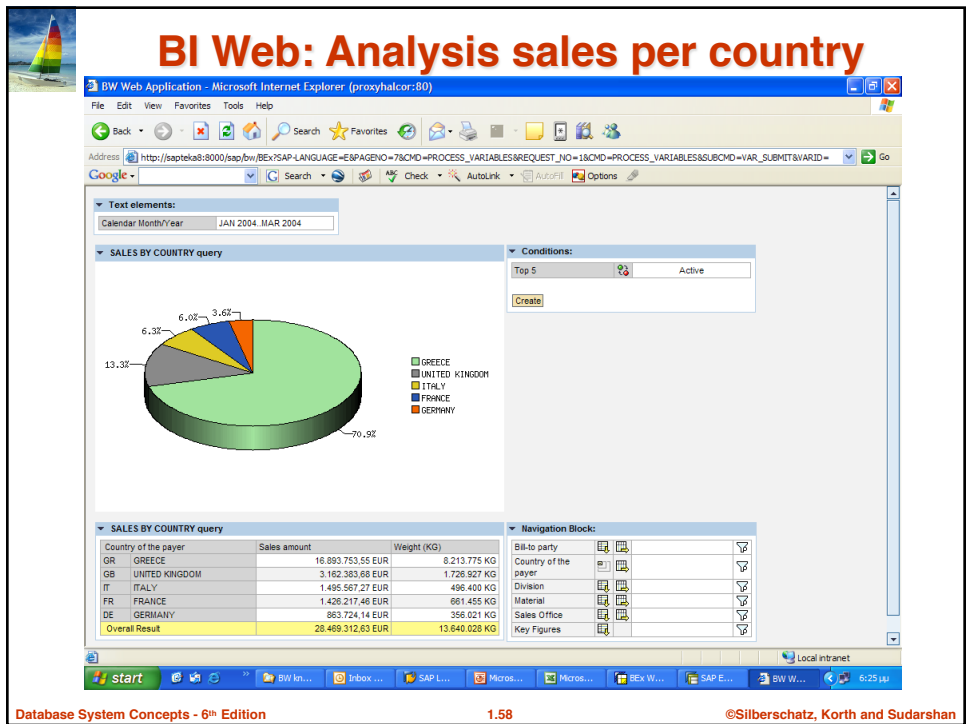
BI Web: Analysis sales per country

BW Web Application - Microsoft Internet Explorer (proxyhalcor:80)

File Edit View Favorites Tools Help

Back Search Favorites

Address http://sapteka8:8000/sap/bw/BEx?SAP-LANGUAGE=E&PAGENO=7&CMD=PROCESS_VARIABLES&REQUEST_NO=1&CMD=PROCESS_VARIABLES&SUBCMD=VAR_SUBMIT&VARID= Go

Google Search Check AutoLink AutoFill Options

Text elements:

Calendar Month/Year JAN 2004..MAR 2004

SALES BY COUNTRY query

13.3% 6.3% 6.0% 3.6% 70.9%

GREECE
UNITED KINGDOM
ITALY
FRANCE
GERMANY

Conditions:

Top 5 Active

Create

SALES BY COUNTRY query

| Country of the payer | | Sales amount | Weight (KG) |
|---|---|---|---|
| GR | GREECE | 16.893.753,55 EUR | 8.213.775 KG |
| GB | UNITED KINGDOM | 3.162.383,68 EUR | 1.726.927 KG |
| IT | ITALY | 1.495.567,27 EUR | 496.400 KG |
| FR | FRANCE | 1.426.217,46 EUR | 661.455 KG |
| DE | GERMANY | 863.724,14 EUR | 356.021 KG |
| Overall Result | | 28.469.312,63 EUR | 13.640.028 KG |

Navigation Block:

Bill-to party
Country of the payer
Division
Material
Sales Office
Key Figures

Local intranet

start BW kn... Inbox ... SAP L... Micros... Micros... BEx W... SAP E... BW W... 6:25 μμ

Database System Concepts - 6th Edition 1.58 ©Silberschatz, Korth and Sudarshan